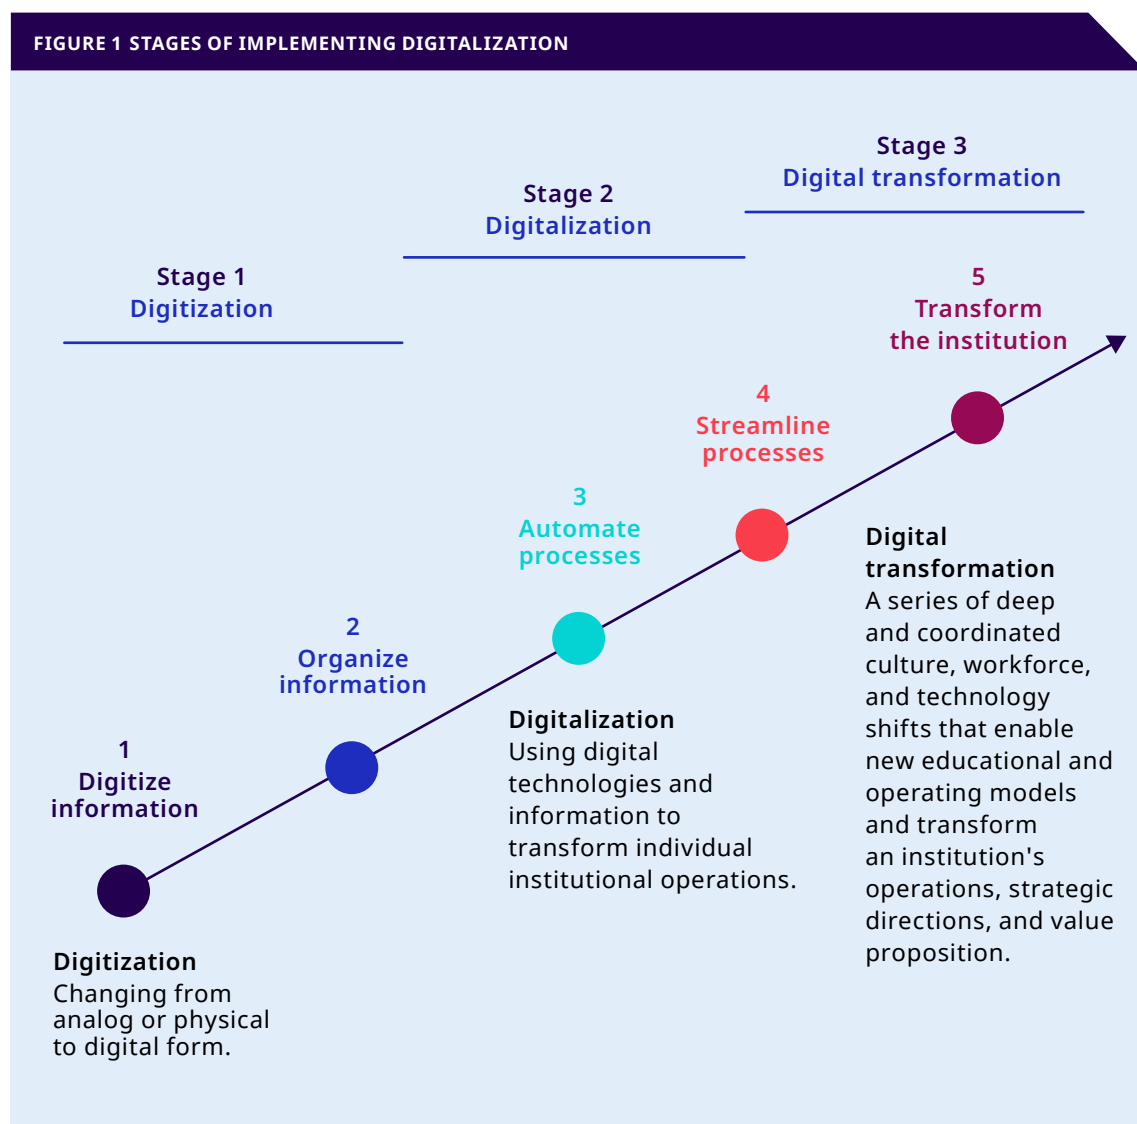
FIGURE 1 STAGES OF IMPLEMENTING DIGITALIZATION

Stage 3
Digital transformation

Stage 2
Digitalization

Stage 1
Digitization

5
Transform the institution

4
Streamline processes

3
Automate processes

2
Organize information

1
Digitize information

Digitization
Changing from analog or physical to digital form.

Digitalization
Using digital technologies and information to transform individual institutional operations.

Digital transformation
A series of deep and coordinated culture, workforce, and technology shifts that enable new educational and operating models and transform an institution's operations, strategic directions, and value proposition.